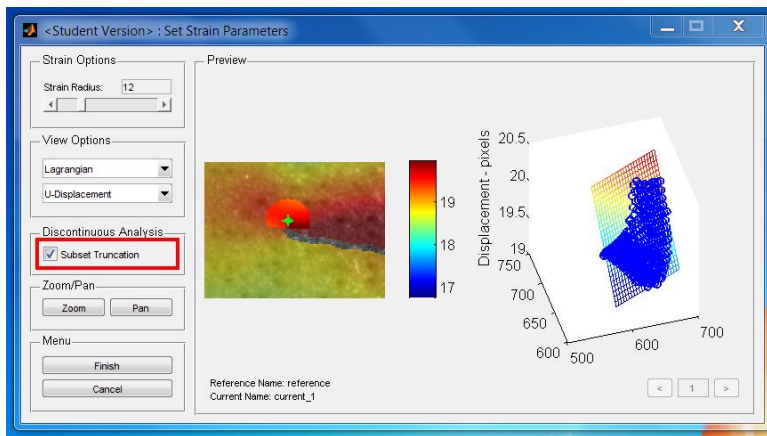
<Student Version> : Set Strain Parameters

Strain Options

Strain Radius: 12

View Options

Lagrangian

U-Displacement

Discontinuous Analysis

Subset Truncation

Zoom/Pan

Zoom

Pan

Menu

Finish

Cancel

Preview

19

18

17

Displacement - pixels

20.5

20

19.5

19

750

700

650

600

500

600

700

Reference Name: reference

Current Name: current_1

<

1

>